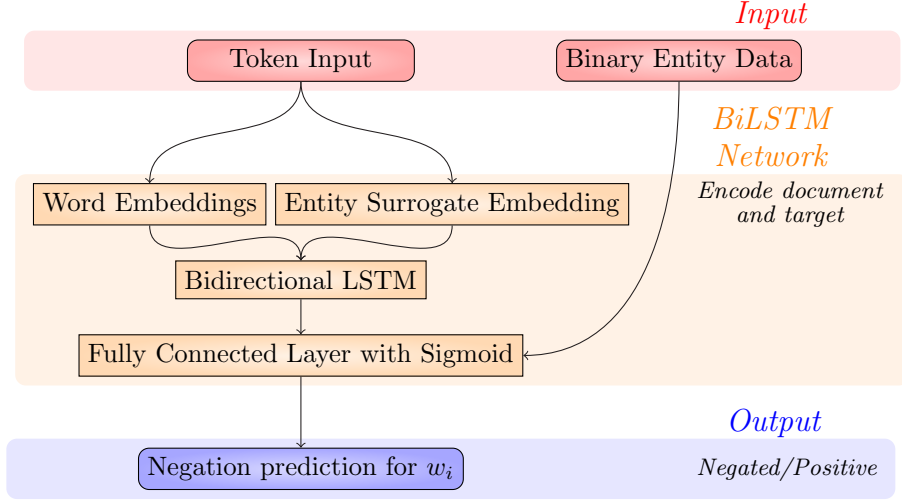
Input

Token Input

Binary Entity Data

BiLSTM Network

Encode document and target

Word Embeddings

Entity Surrogate Embedding

Bidirectional LSTM

Fully Connected Layer with Sigmoid

Output

Negation prediction for $w_i$

Negated/Positive